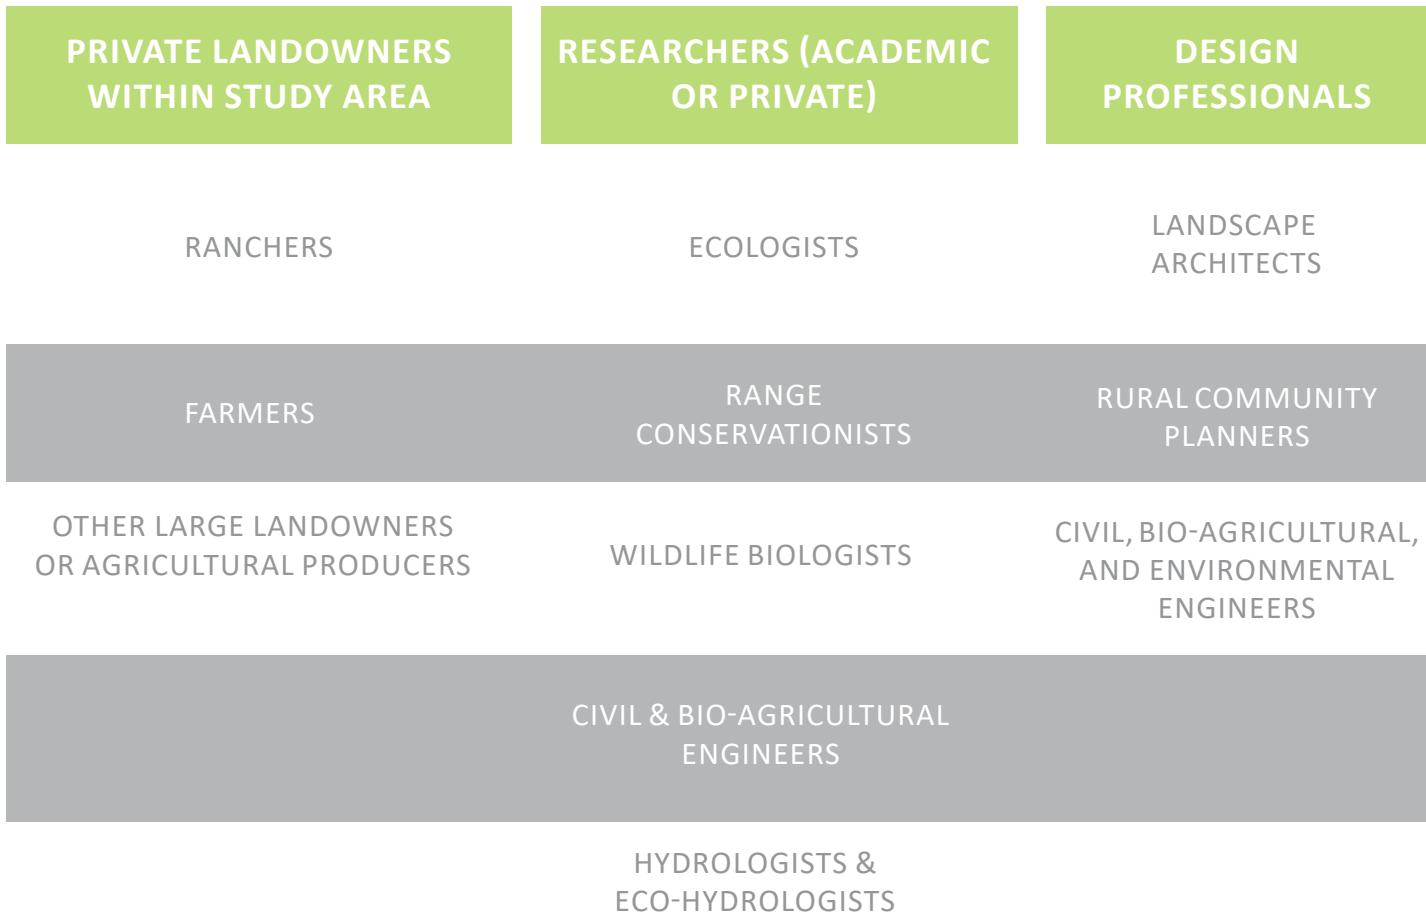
| PRIVATE LANDOWNERS WITHIN STUDY AREA | RESEARCHERS (ACADEMIC OR PRIVATE) | DESIGN PROFESSIONALS |
|---|---|---|
| RANCHERS | ECOLOGISTS | LANDSCAPE ARCHITECTS |
| FARMERS | RANGE CONSERVATIONISTS | RURAL COMMUNITY PLANNERS |
| OTHER LARGE LANDOWNERS OR AGRICULTURAL PRODUCERS | WILDLIFE BIOLOGISTS | CIVIL, BIO-AGRICULTURAL, AND ENVIRONMENTAL ENGINEERS |
| | CIVIL & BIO-AGRICULTURAL ENGINEERS | |
| | HYDROLOGISTS & ECO-HYDROLOGISTS | |